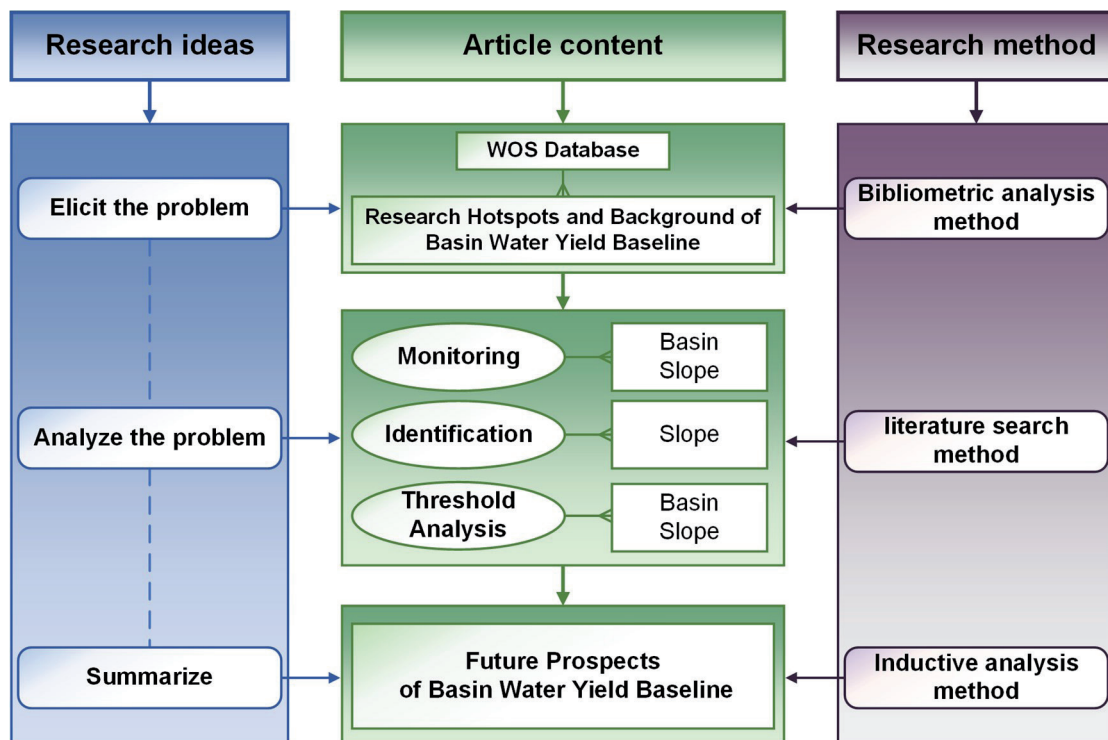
Research ideas

Article content

Research method

WOS Database

Elicit the problem

Research Hotspots and Background of Basin Water Yield Baseline

Bibliometric analysis method

Monitoring

Basin Slope

Analyze the problem

Identification

Slope

literature search method

Threshold Analysis

Basin Slope

Summarize

Future Prospects of Basin Water Yield Baseline

Inductive analysis method